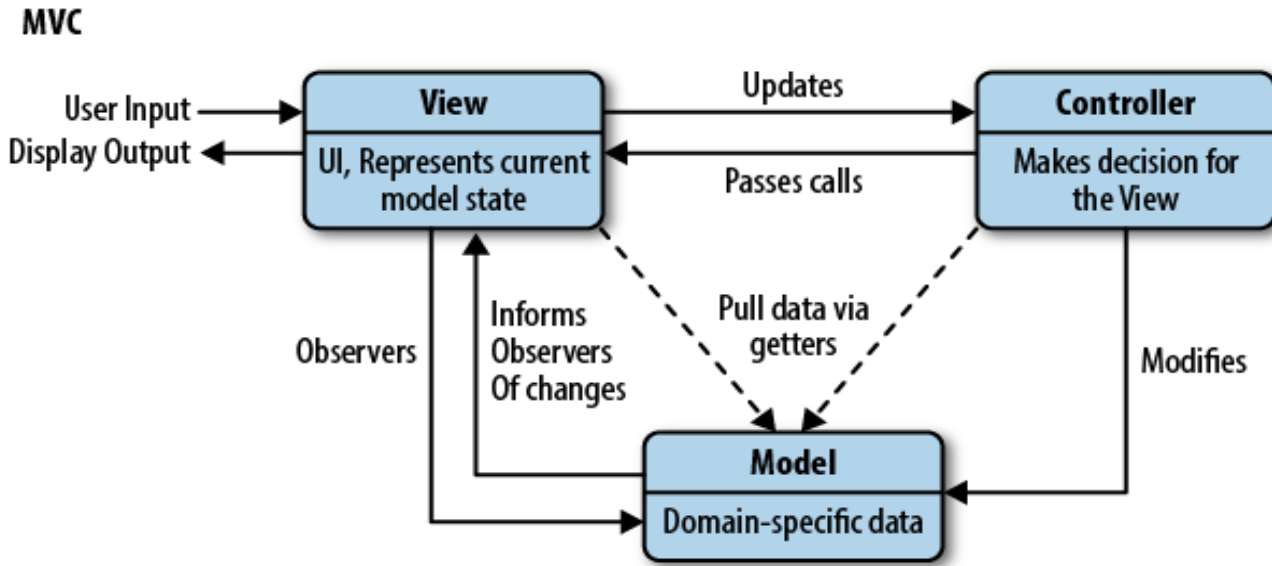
MVC

User Input

Display Output

View

UI, Represents current model state

Updates

Passes calls

Controller

Makes decision for the View

Observers

Informs Observers Of changes

Pull data via getters

Modifies

Model

Domain-specific data